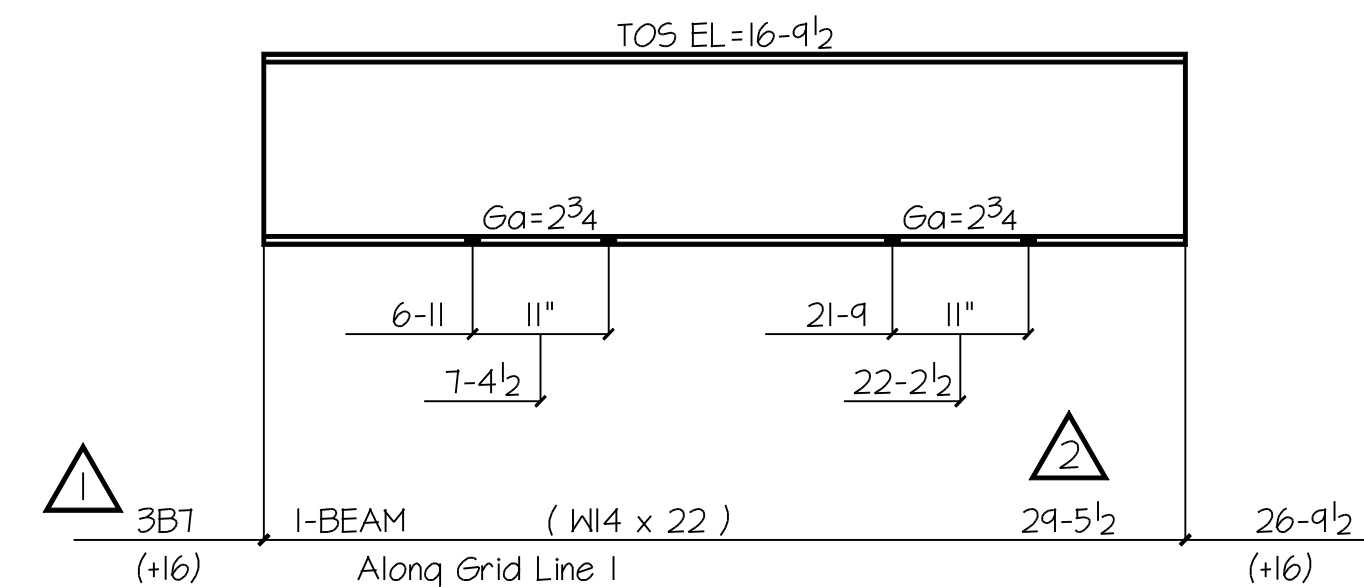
TOS EL=16-9$\frac{1}{2}$

Ga=2$\frac{3}{4}$

Ga=2$\frac{3}{4}$

6-11

11"

7-4$\frac{1}{2}$

21-9

11"

22-2$\frac{1}{2}$

1

2

3B7

(+16)

I-BEAM

( W14 x 22 )

Along Grid Line 1

29-5$\frac{1}{2}$

26-9$\frac{1}{2}$

(+16)